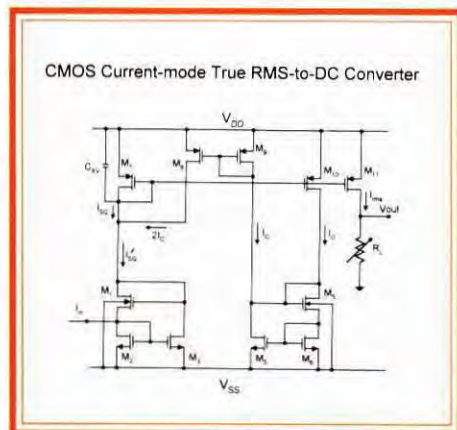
CMOS Current-mode True RMS-to-DC Converter

$V_{DD}$

$C_{AV}$

$M_1$

$M_8$

$M_9$

$M_{10}$

$M_{11}$

$I_{rms}$

Vout

$I_{SG}$

$2I_C$

$I_C$

$I_C$

$R_L$

$I'_{SG}$

$M_4$

$I_{in}$

$M_2$

$M_3$

$M_5$

$M_6$

$M_7$

$V_{SS}$